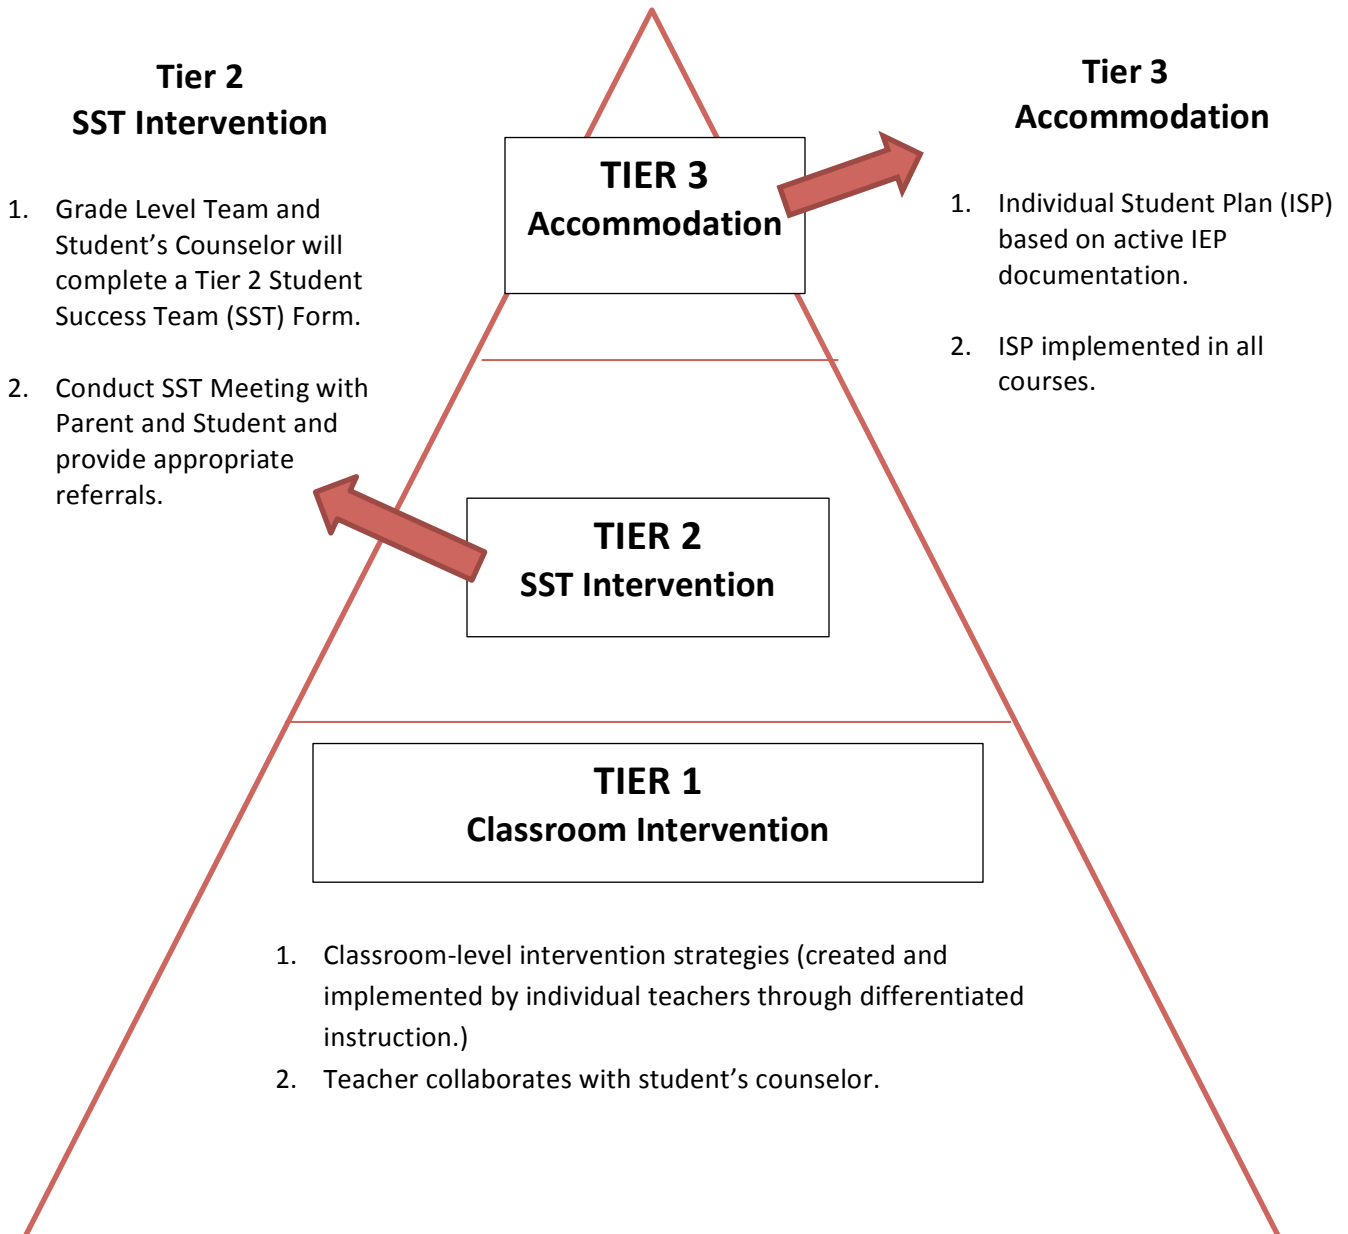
Tier 2
SST Intervention

1. Grade Level Team and Student's Counselor will complete a Tier 2 Student Success Team (SST) Form.

2. Conduct SST Meeting with Parent and Student and provide appropriate referrals.

TIER 3
Accommodation

Tier 3
Accommodation

1. Individual Student Plan (ISP) based on active IEP documentation.

2. ISP implemented in all courses.

TIER 2
SST Intervention

TIER 1
Classroom Intervention

1. Classroom-level intervention strategies (created and implemented by individual teachers through differentiated instruction.)
2. Teacher collaborates with student's counselor.